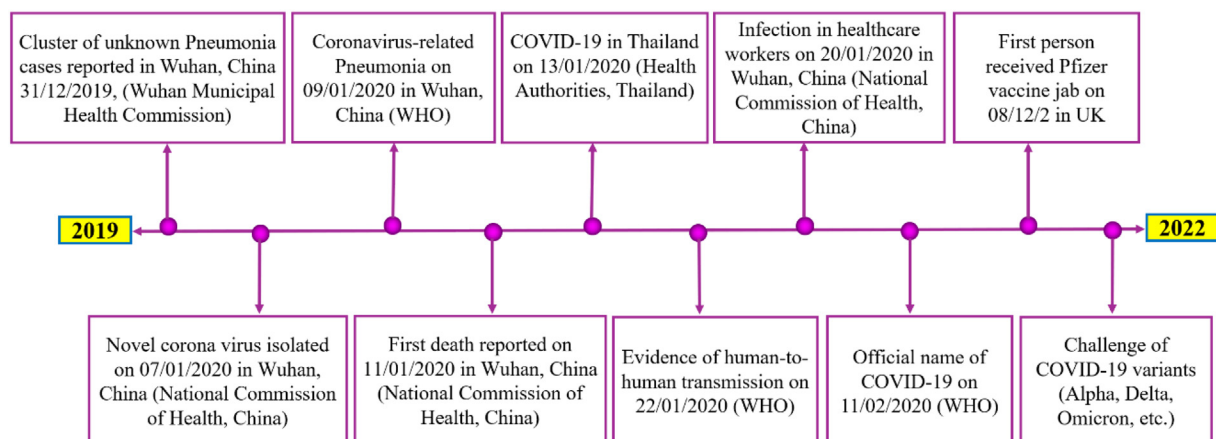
Cluster of unknown Pneumonia cases reported in Wuhan, China 31/12/2019, (Wuhan Municipal Health Commission)

Coronavirus-related Pneumonia on 09/01/2020 in Wuhan, China (WHO)

COVID-19 in Thailand on 13/01/2020 (Health Authorities, Thailand)

Infection in healthcare workers on 20/01/2020 in Wuhan, China (National Commission of Health, China)

First person received Pfizer vaccine jab on 08/12/2 in UK

2019

2022

Novel corona virus isolated on 07/01/2020 in Wuhan, China (National Commission of Health, China)

First death reported on 11/01/2020 in Wuhan, China (National Commission of Health, China)

Evidence of human-to-human transmission on 22/01/2020 (WHO)

Official name of COVID-19 on 11/02/2020 (WHO)

Challenge of COVID-19 variants (Alpha, Delta, Omicron, etc.)